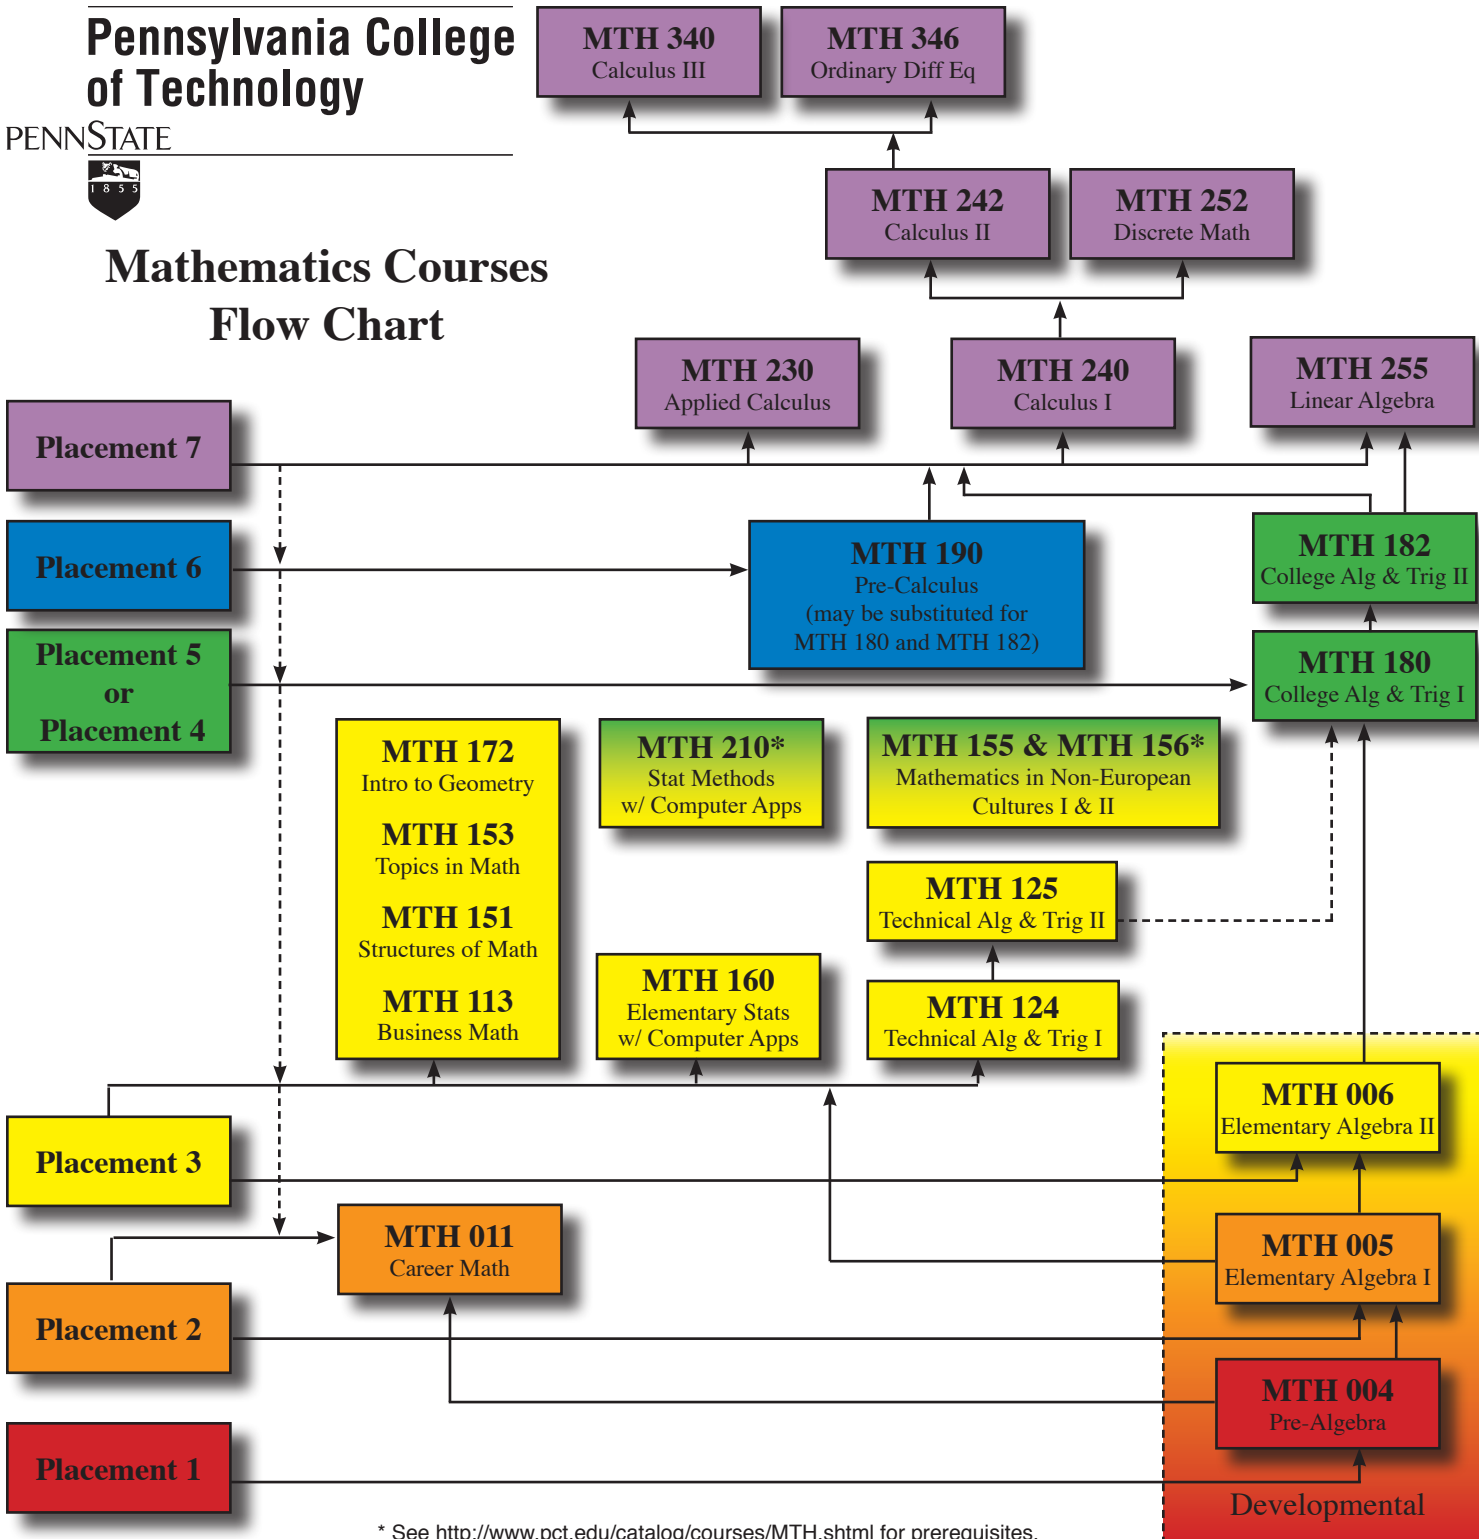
Pennsylvania College of Technology
PENNSTATE
1 8 5 5

Mathematics Courses Flow Chart

MTH 340
Calculus III

MTH 346
Ordinary Diff Eq

MTH 242
Calculus II

MTH 252
Discrete Math

MTH 230
Applied Calculus

MTH 240
Calculus I

MTH 255
Linear Algebra

Placement 7

Placement 6

MTH 190
Pre-Calculus
(may be substituted for MTH 180 and MTH 182)

MTH 182
College Alg & Trig II

Placement 5
or
Placement 4

MTH 180
College Alg & Trig I

MTH 172
Intro to Geometry
MTH 153
Topics in Math
MTH 151
Structures of Math
MTH 113
Business Math

MTH 210*
Stat Methods
w/ Computer Apps

MTH 155 & MTH 156*
Mathematics in Non-European Cultures I & II

MTH 125
Technical Alg & Trig II

MTH 160
Elementary Stats
w/ Computer Apps

MTH 124
Technical Alg & Trig I

MTH 006
Elementary Algebra II

Placement 3

MTH 011
Career Math

MTH 005
Elementary Algebra I

Placement 2

MTH 004
Pre-Algebra

Placement 1

Developmental

* See http://www.pct.edu/catalog/courses/MTH.shtml for prerequisites.